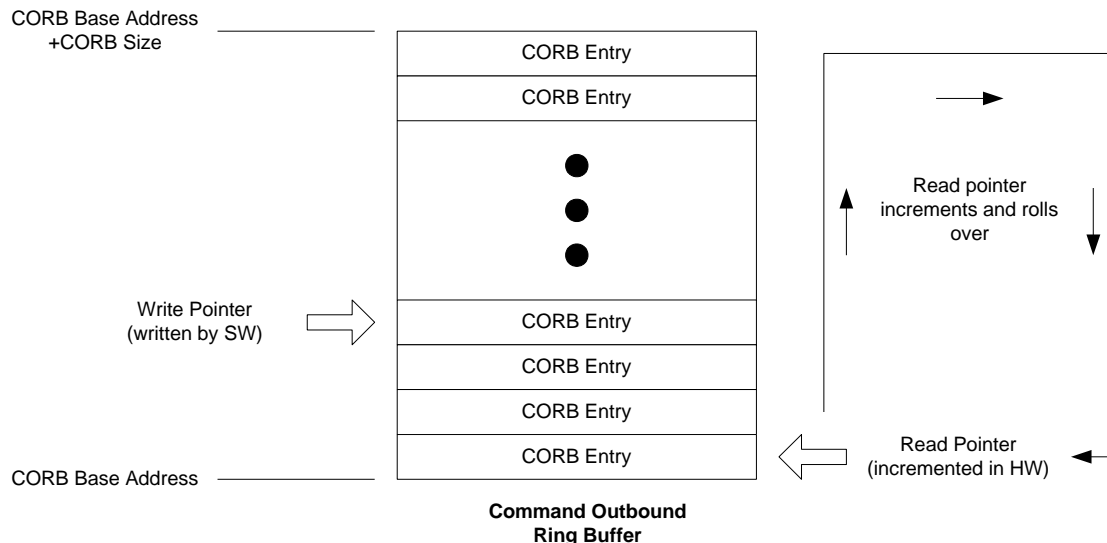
CORB Base Address +CORB Size

CORB Entry

CORB Entry

Read pointer increments and rolls over

Write Pointer (written by SW)

CORB Entry

CORB Entry

CORB Entry

CORB Entry

Read Pointer (incremented in HW)

CORB Base Address

**Command Outbound Ring Buffer**